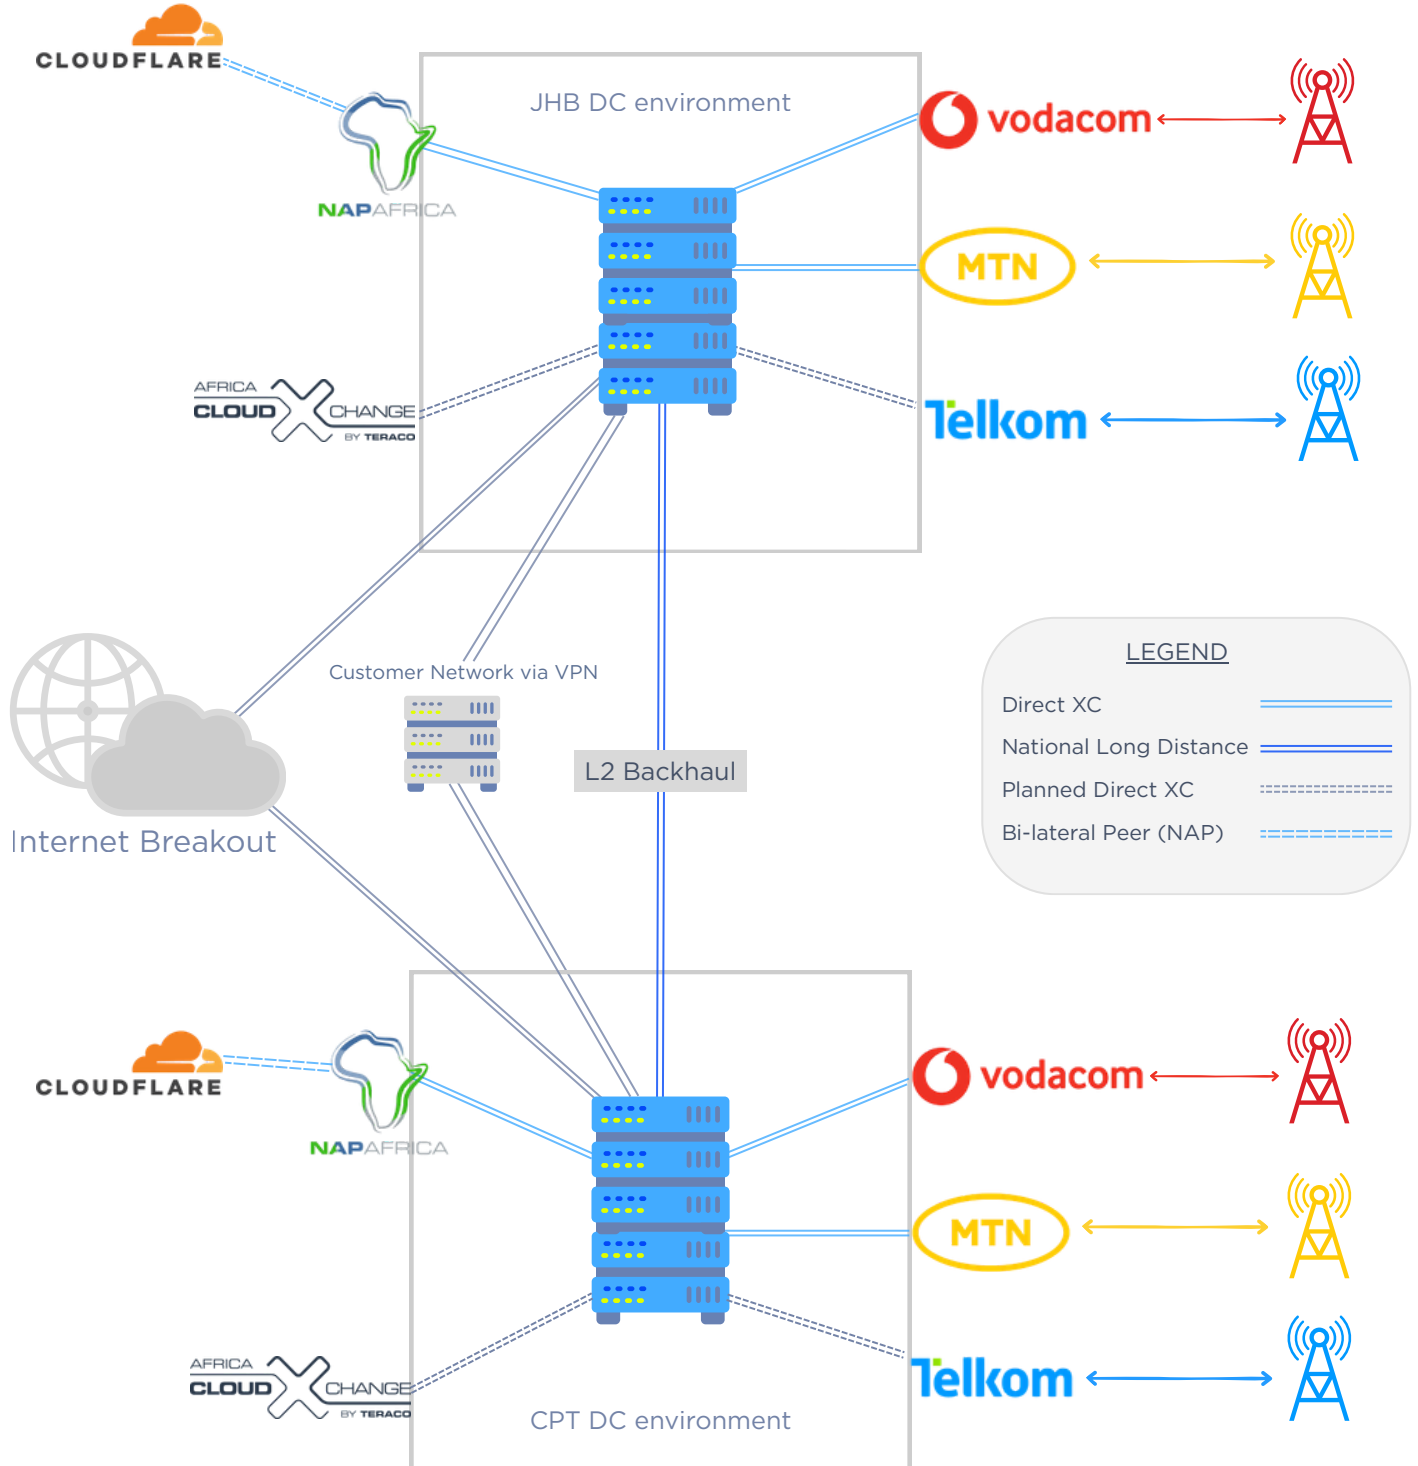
CLOUDFLARE

NAPAFRICA

JHB DC environment

vodacom

MTN

Telkom

AFRICA CLOUD CHANGE BY TERACO

Customer Network via VPN

L2 Backhaul

Internet Breakout

LEGEND

Direct XC

National Long Distance

Planned Direct XC

Bi-lateral Peer (NAP)

CLOUDFLARE

NAPAFRICA

vodacom

MTN

Telkom

AFRICA CLOUD CHANGE BY TERACO

CPT DC environment